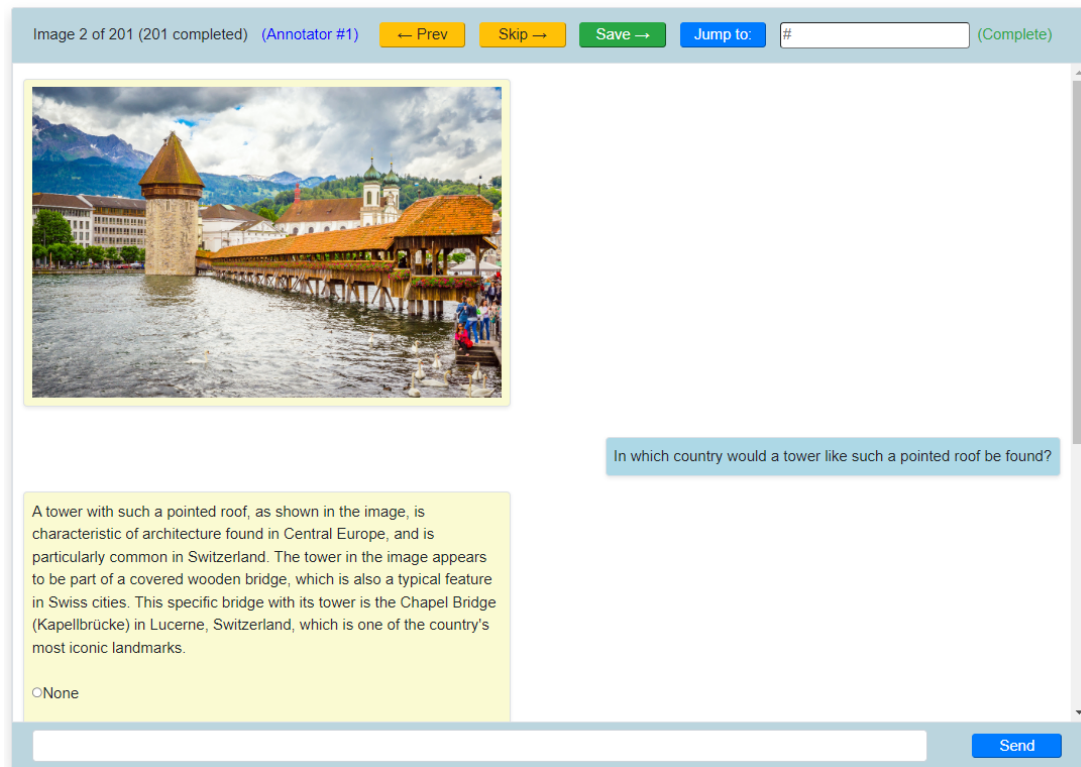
Image 2 of 201 (201 completed) (Annotator #1) ← Prev Skip → Save → Jump to: # (Complete)

In which country would a tower like such a pointed roof be found?

A tower with such a pointed roof, as shown in the image, is characteristic of architecture found in Central Europe, and is particularly common in Switzerland. The tower in the image appears to be part of a covered wooden bridge, which is also a typical feature in Swiss cities. This specific bridge with its tower is the Chapel Bridge (Kapellbrücke) in Lucerne, Switzerland, which is one of the country's most iconic landmarks.

None

Send